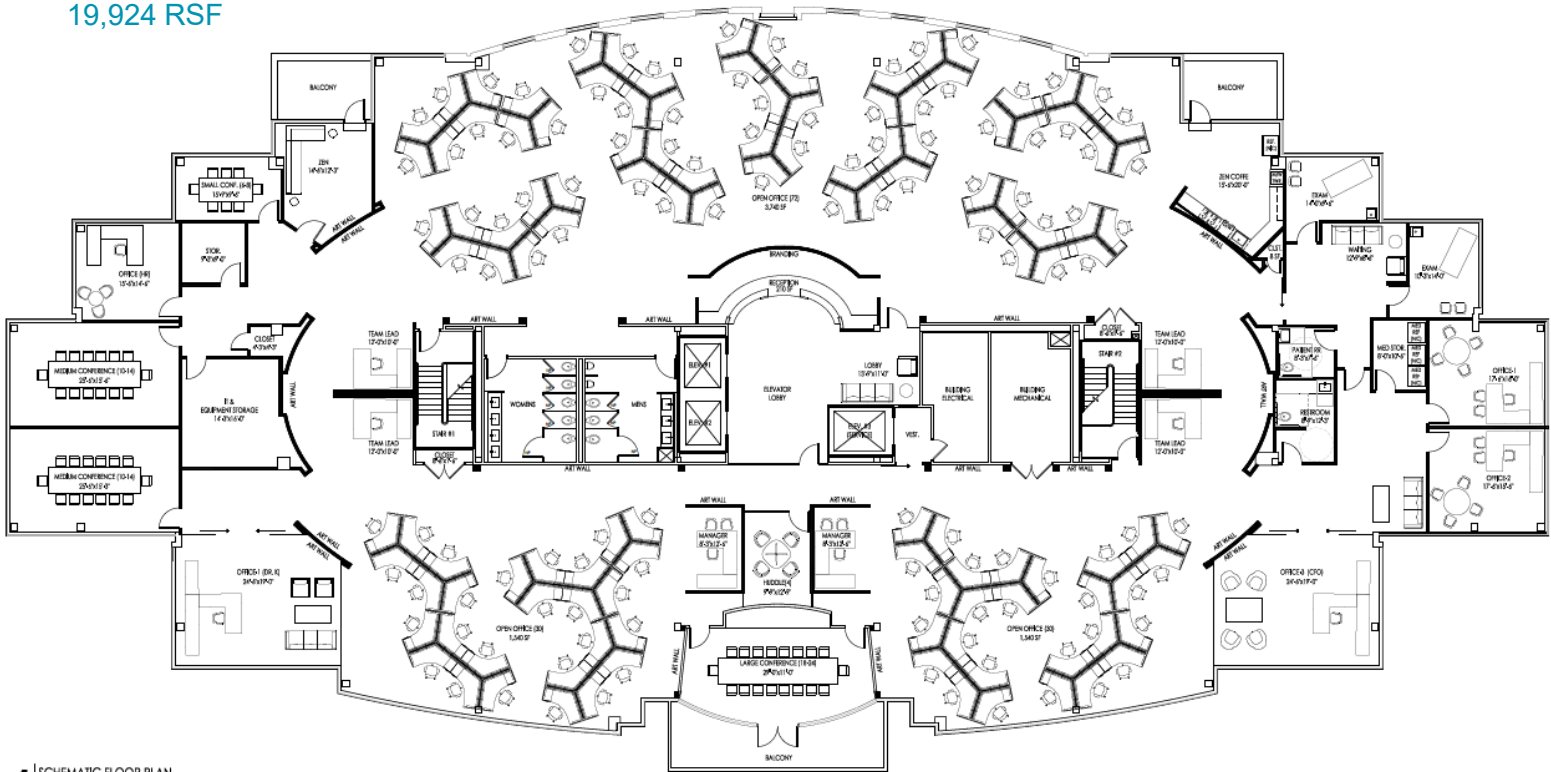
19,924 RSF

BALCONY

BALCONY

ZEN
14'-6"x12'-3"

SMALL CONF. (6-8)
15'-9"x9'-6"

ART WALL

STOR.
9'-0"x8'-0"

OFFICE (HR)
15'-5"x14'-6"

OPEN OFFICE (72)
3,740 SF

ZEN COFFE
15'-5"x20'-6"

TEAM
14'-0"x9'-6"

ART WALL

CLST.

WAITING
12'-9"x8'-6"

EXAM
10'-3"x14'-0"

BRANDING

RECEPTION
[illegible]

CLOSET
6'-3"x9'-3"

MEDIUM CONFERENCE (10-14)
25'-5"x15'-4"

IT & EQUIPMENT STORAGE
14'-0"x16'-0"

ART WALL

TEAM LEAD
12'-0"x10'-0"

ART WALL

ART WALL

ART WALL

CLOSET
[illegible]

TEAM LEAD
12'-0"x10'-0"

PATIENT RR
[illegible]

MED STOR.
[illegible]

OFFICE-1
17'-6"x16'-6"

WOMENS

MENS

ELEV #1

ELEV #2

ELEVATOR LOBBY

LOBBY
13'-6"x11'-0"

ELEV. #3
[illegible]

VEST.

BUILDING ELECTRICAL

BUILDING MECHANICAL

STAIR #1

STAIR #2

ART WALL

RESTROOM
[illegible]

TEAM LEAD
12'-0"x10'-0"

CLOSET
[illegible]

TEAM LEAD
12'-0"x10'-0"

MEDIUM CONFERENCE (10-14)
25'-5"x15'-4"

ART WALL

ART WALL

ART WALL

ART WALL

OFFICE-2
17'-6"x17'-6"

ART WALL

ART WALL

MANAGER
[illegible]

HUDDLE (4)
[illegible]

MANAGER
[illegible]

ART WALL

ART WALL

OFFICE-1 (DR. K)
24'-6"x19'-0"

OPEN OFFICE (30)
1,540 SF

OPEN OFFICE (30)
1,540 SF

OFFICE-4 (CFO)
24'-6"x19'-0"

ART WALL

LARGE CONFERENCE (18-24)
29'-9"x11'-0"

ART WALL

BALCONY

SCHEMATIC FLOOR PLAN